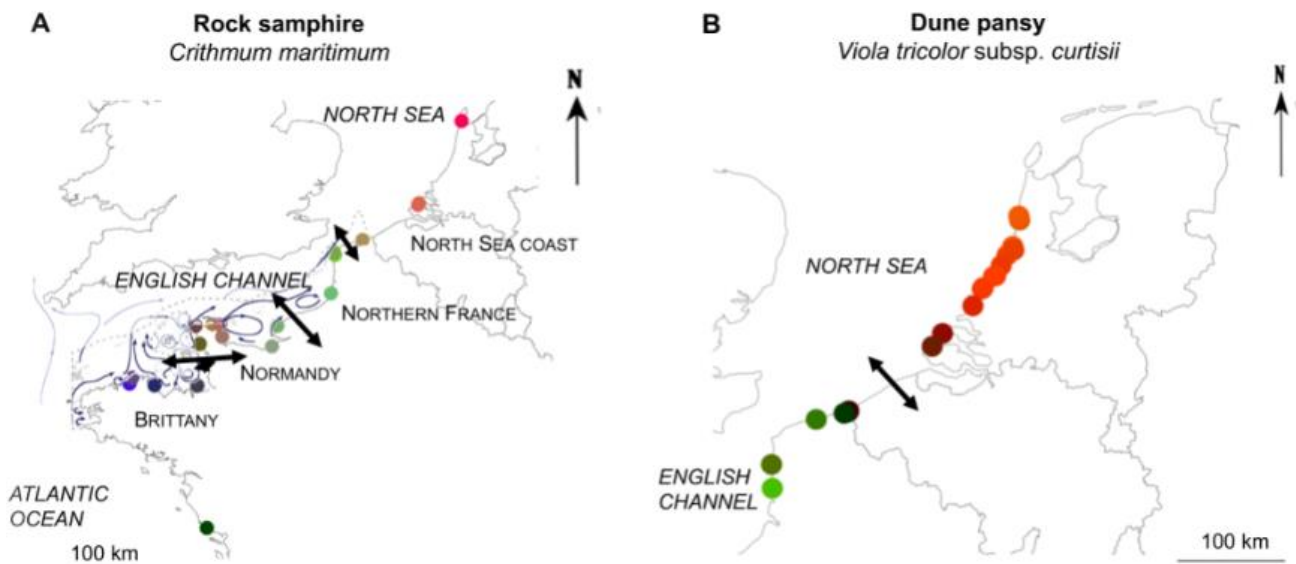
A
Rock samphire
*Crithmum maritimum*

N

NORTH SEA

NORTH SEA COAST

ENGLISH CHANNEL

NORTHERN FRANCE

NORMANDY

BRITTANY

ATLANTIC OCEAN

100 km

B
Dune pansy
*Viola tricolor* subsp. *curtisii*

N

NORTH SEA

ENGLISH CHANNEL

100 km